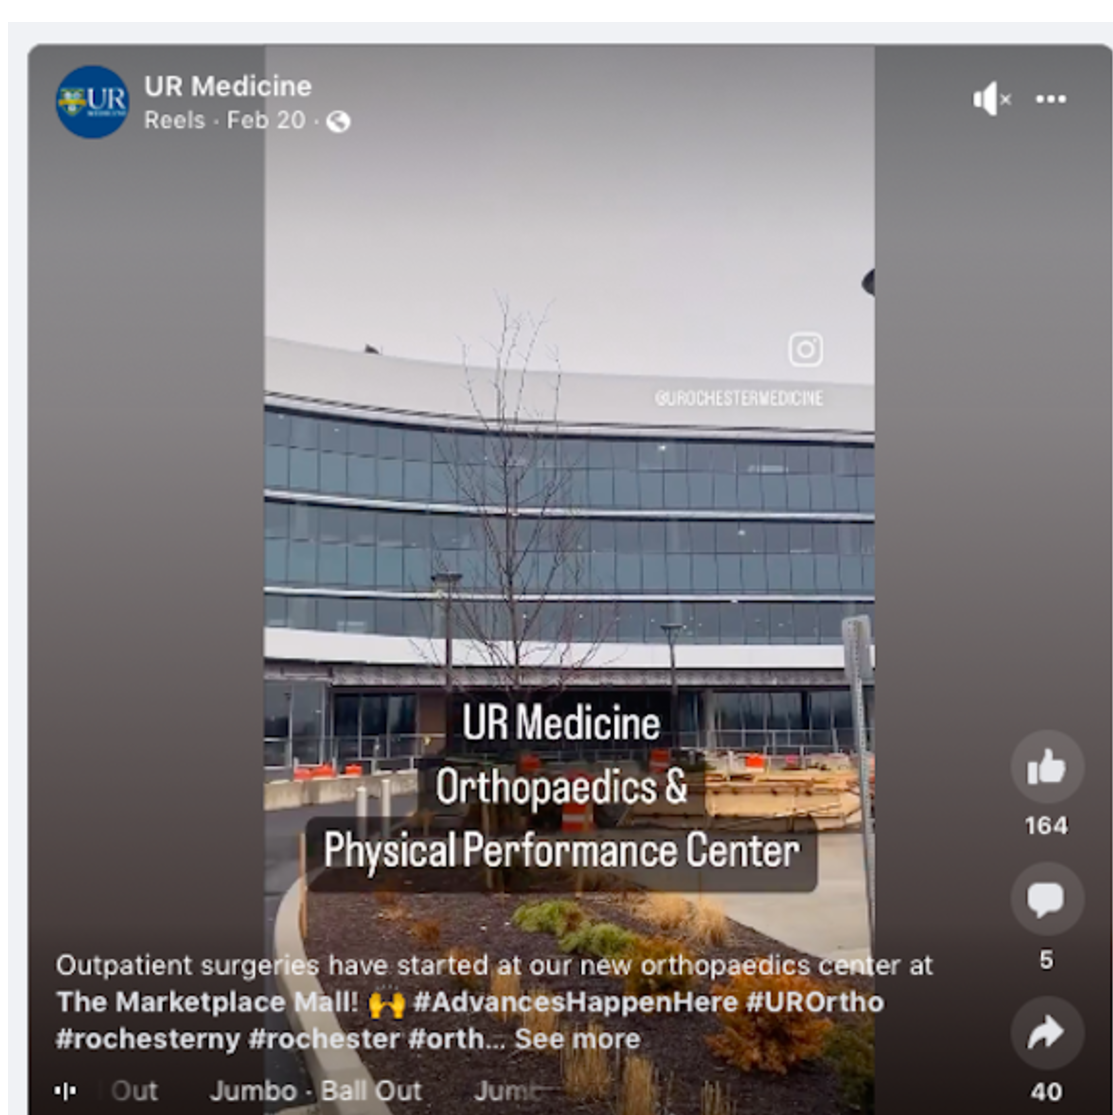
UR

UR Medicine
Reels · Feb 20 ·

@UROCHESTERMEDICINE

UR Medicine
Orthopaedics &
Physical Performance Center

Outpatient surgeries have started at our new orthopaedics center at The Marketplace Mall! 🙌 #AdvancesHappenHere #UROrtho #rochesterny #rochester #orth... See more

Out Jumbo · Ball Out Jum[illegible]

164

5

40